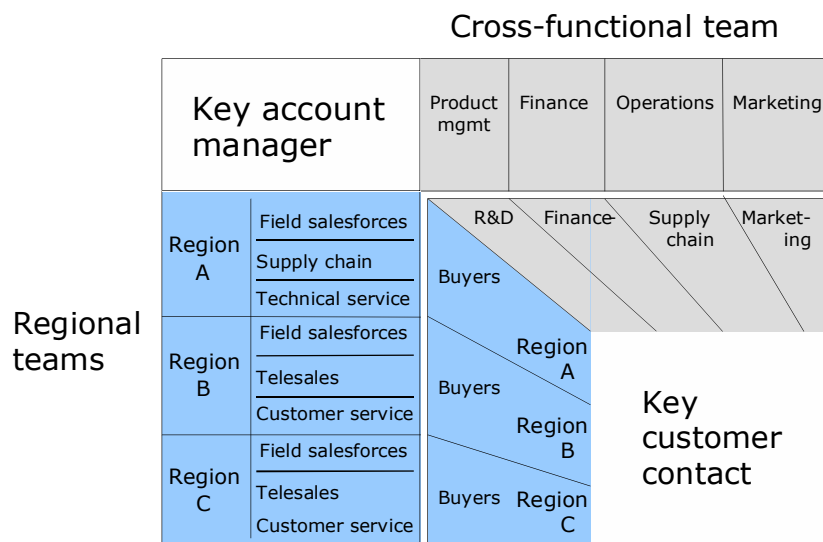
Cross-functional team

Key account manager

Product mgmt

Finance

Operations

Marketing

Regional teams

Region A

Field salesforces

Supply chain

Technical service

Region B

Field salesforces

Telesales

Customer service

Region C

Field salesforces

Telesales

Customer service

R&D

Finance

Supply chain

Marketing

Buyers

Region A

Buyers

Region B

Buyers

Region C

Key customer contact